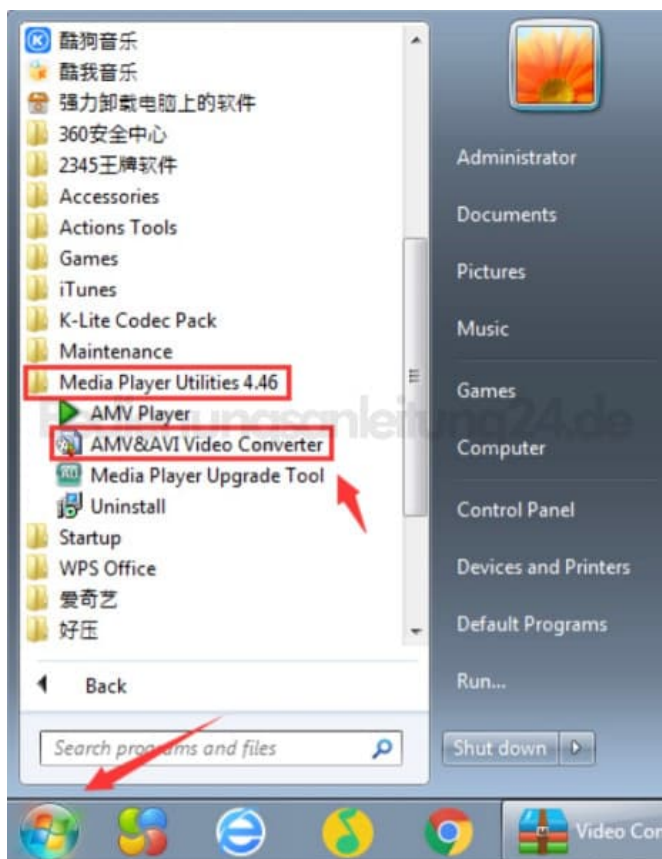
酷狗音乐
酷我音乐
强力卸载电脑上的软件
360安全中心
2345王牌软件
Accessories
Actions Tools
Games
iTunes
K-Lite Codec Pack
Maintenance
Media Player Utilities 4.46
AMV Player
AMV&AVI Video Converter
Media Player Upgrade Tool
Uninstall
Startup
WPS Office
爱奇艺
好压

Back

Search programs and files

Administrator
Documents
Pictures
Music
Games
Computer
Control Panel
Devices and Printers
Default Programs
Run...

Shut down

Bedienungsanleitung24.de

Video Con